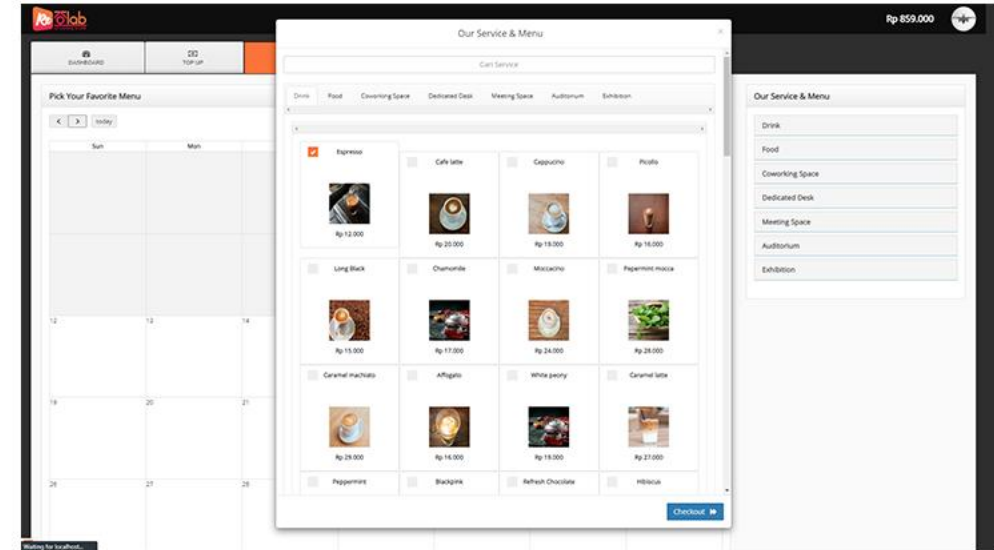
Rp 859.000

DASHBOARD

TOP UP

Pick Your Favorite Menu

< > today

Sun

Mon

12

13

14

19

20

21

26

27

28

Our Service & Menu

Cari Service

Drink Food Coworking Space Dedicated Desk Meeting Space Auditorium Exhibition

Espresso
Rp 12.000

Cafe latte
Rp 20.000

Cappucino
Rp 19.000

Picollo
Rp 16.000

Long Black
Rp 15.000

Chamomile
Rp 17.000

Moccachio
Rp 24.000

Pepermint mocca
Rp 28.000

Caramel machiato
Rp 29.000

Affogato
Rp 16.000

White peony
Rp 19.000

Caramel latte
Rp 27.000

Peppermint

Blackpink

Refresh Chocolate

Hibiscus

Checkout

Our Service & Menu

Drink

Food

Coworking Space

Dedicated Desk

Meeting Space

Auditorium

Exhibition

Waiting for localhost...